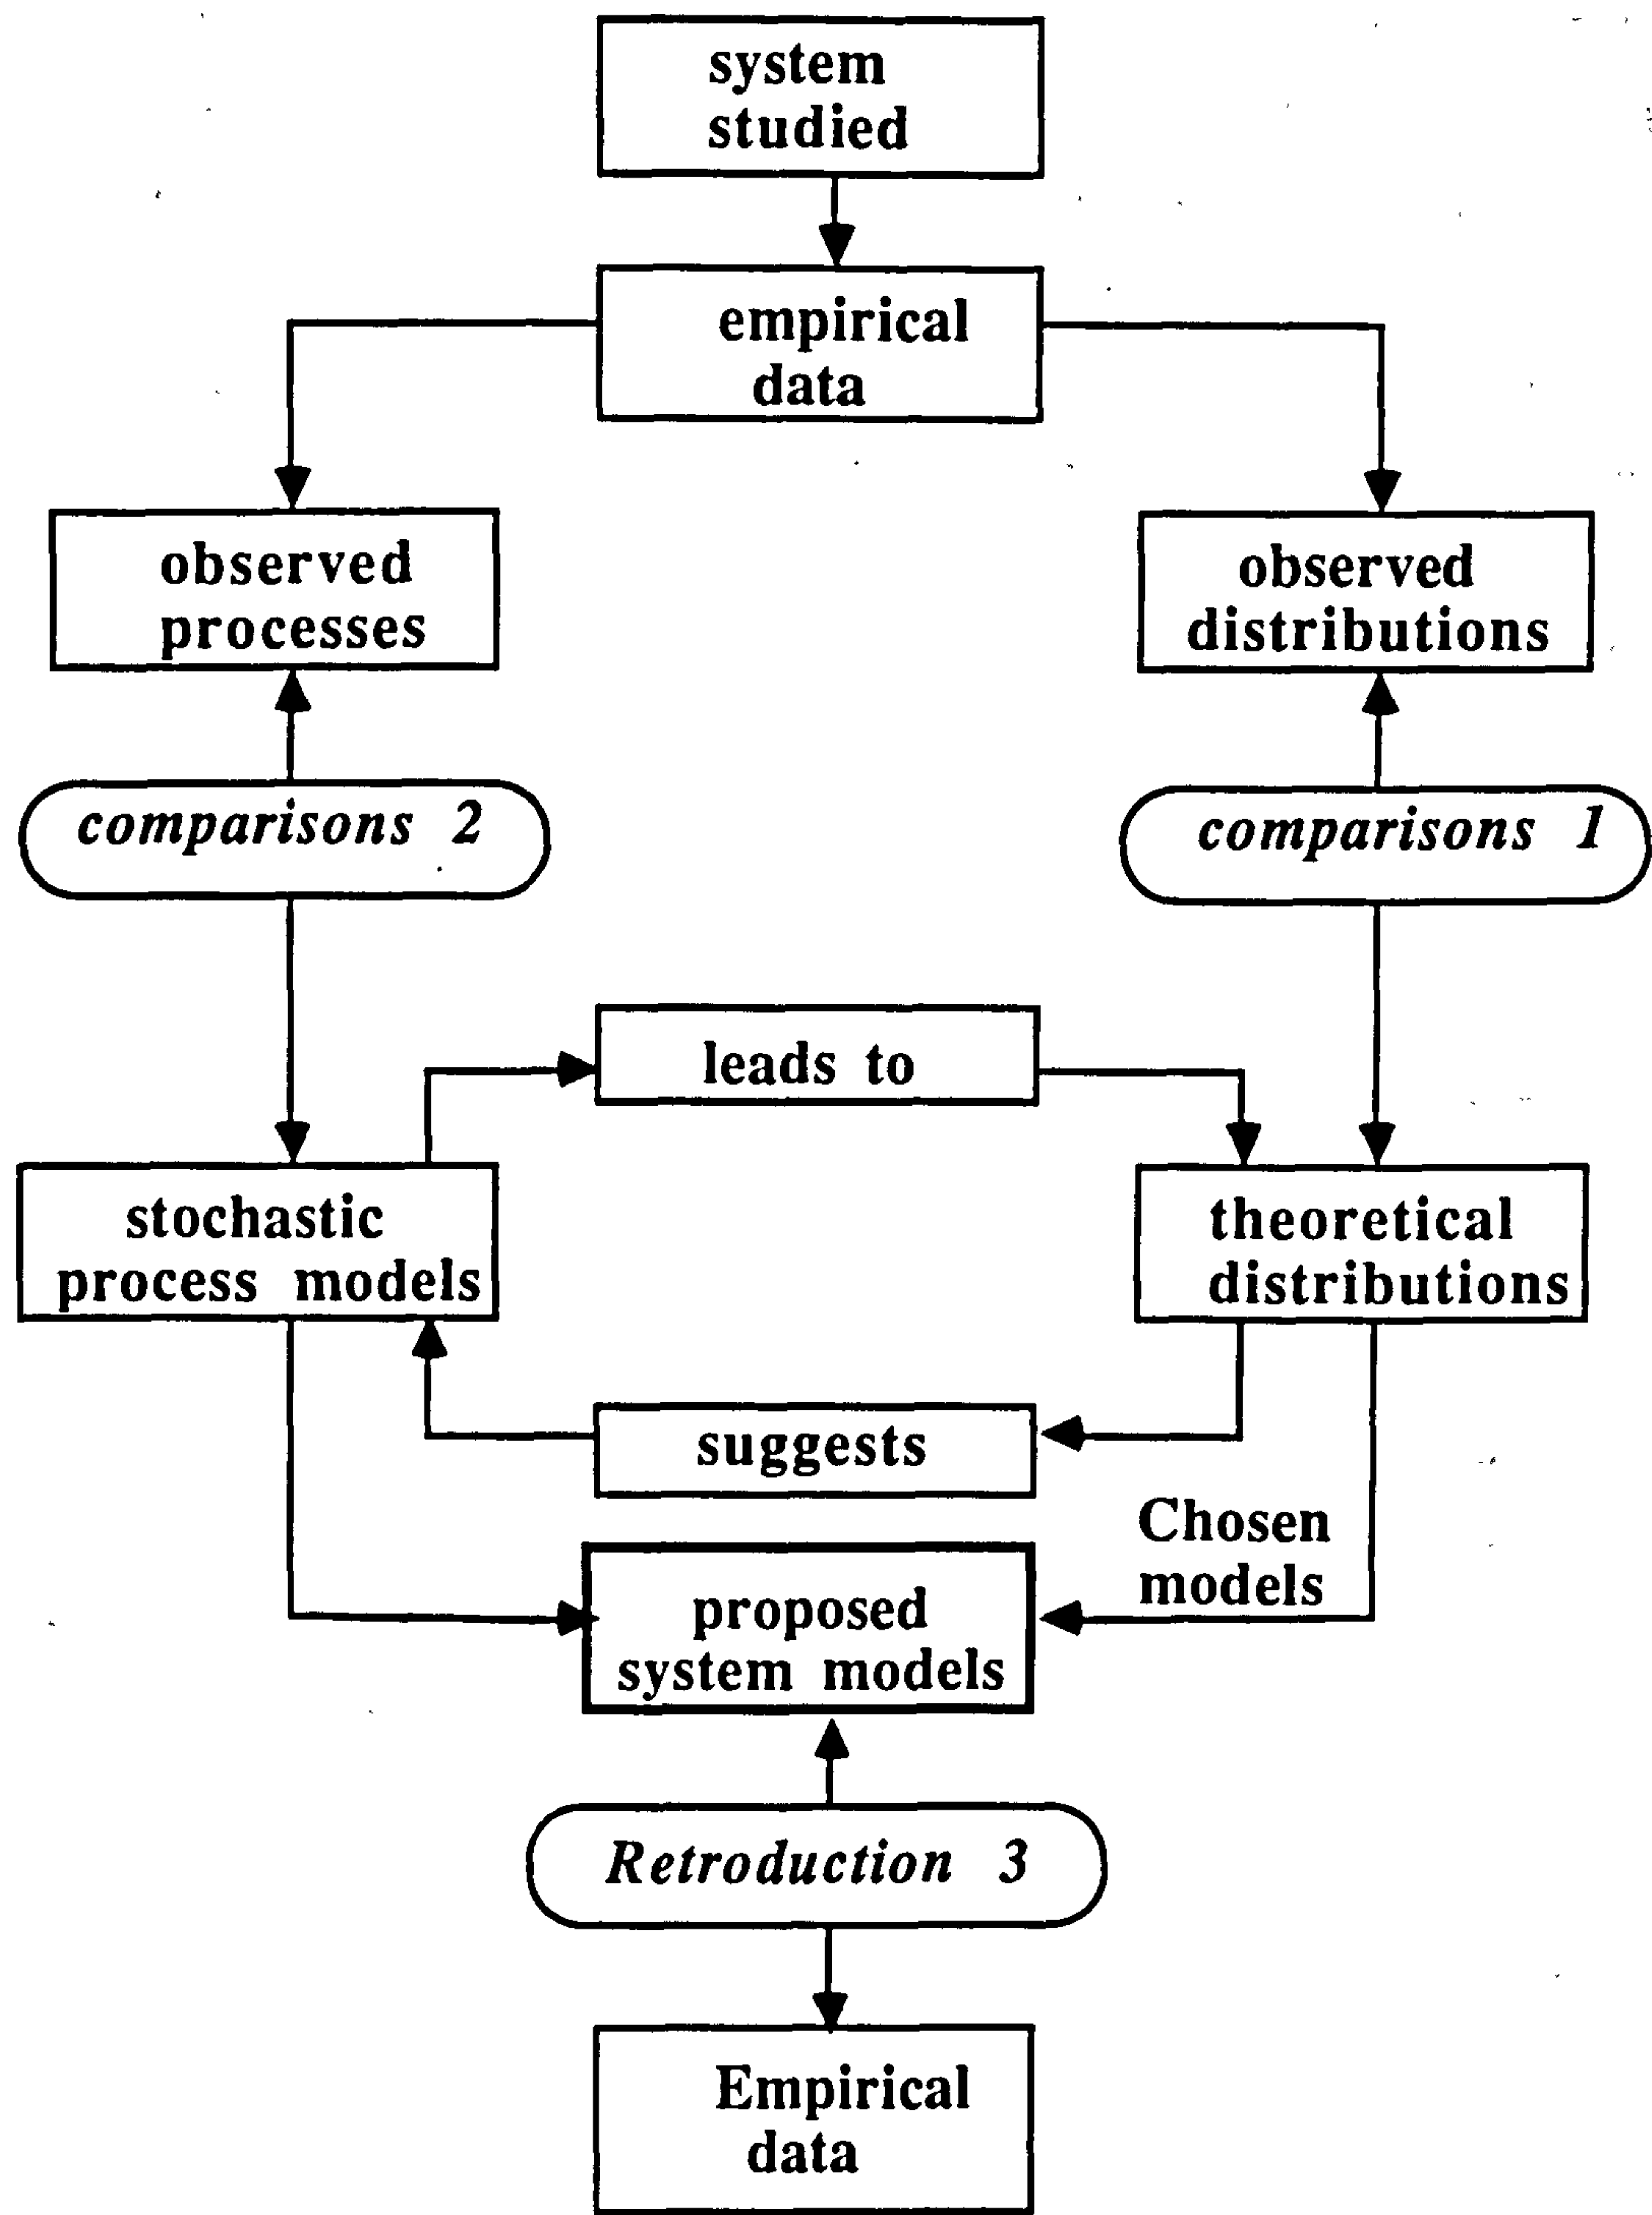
system studied

empirical data

observed processes

observed distributions

*comparisons 2*

*comparisons 1*

leads to

stochastic process models

theoretical distributions

suggests

Chosen models

proposed system models

*Retroduction 3*

Empirical data